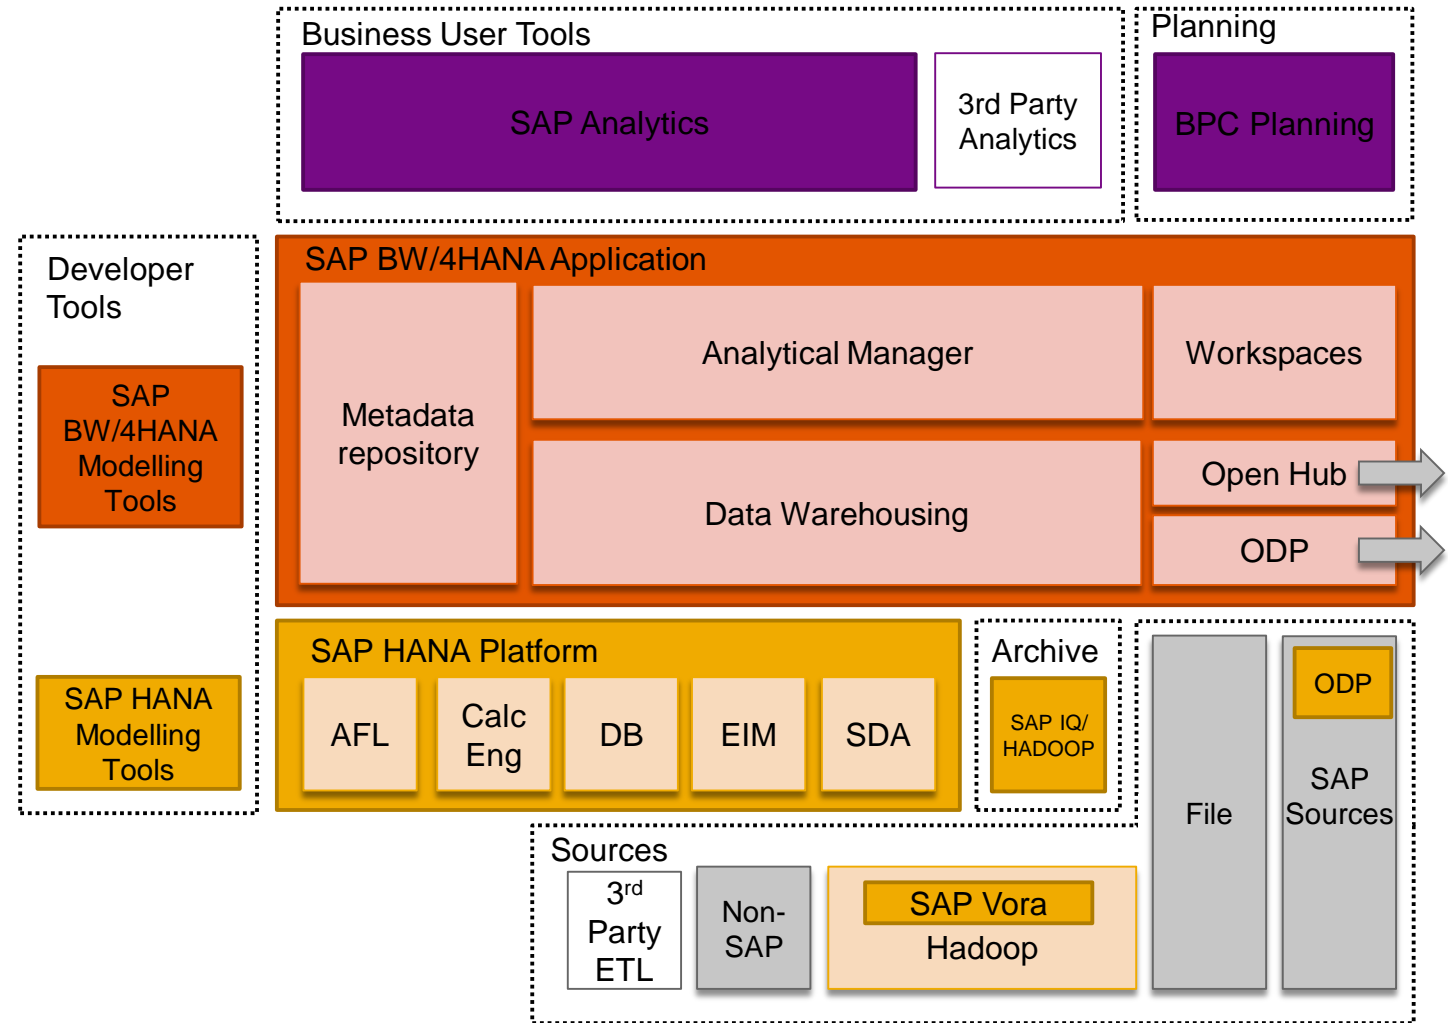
Business User Tools

SAP Analytics

3rd Party Analytics

Planning

BPC Planning

Developer Tools

SAP BW/4HANA Modelling Tools

SAP HANA Modelling Tools

SAP BW/4HANA Application

Metadata repository

Analytical Manager

Workspaces

Data Warehousing

Open Hub

ODP

SAP HANA Platform

AFL

Calc Eng

DB

EIM

SDA

Archive

SAP IQ/ HADOOP

File

ODP

SAP Sources

Sources

3$^{rd}$ Party ETL

Non-SAP

SAP Vora

Hadoop